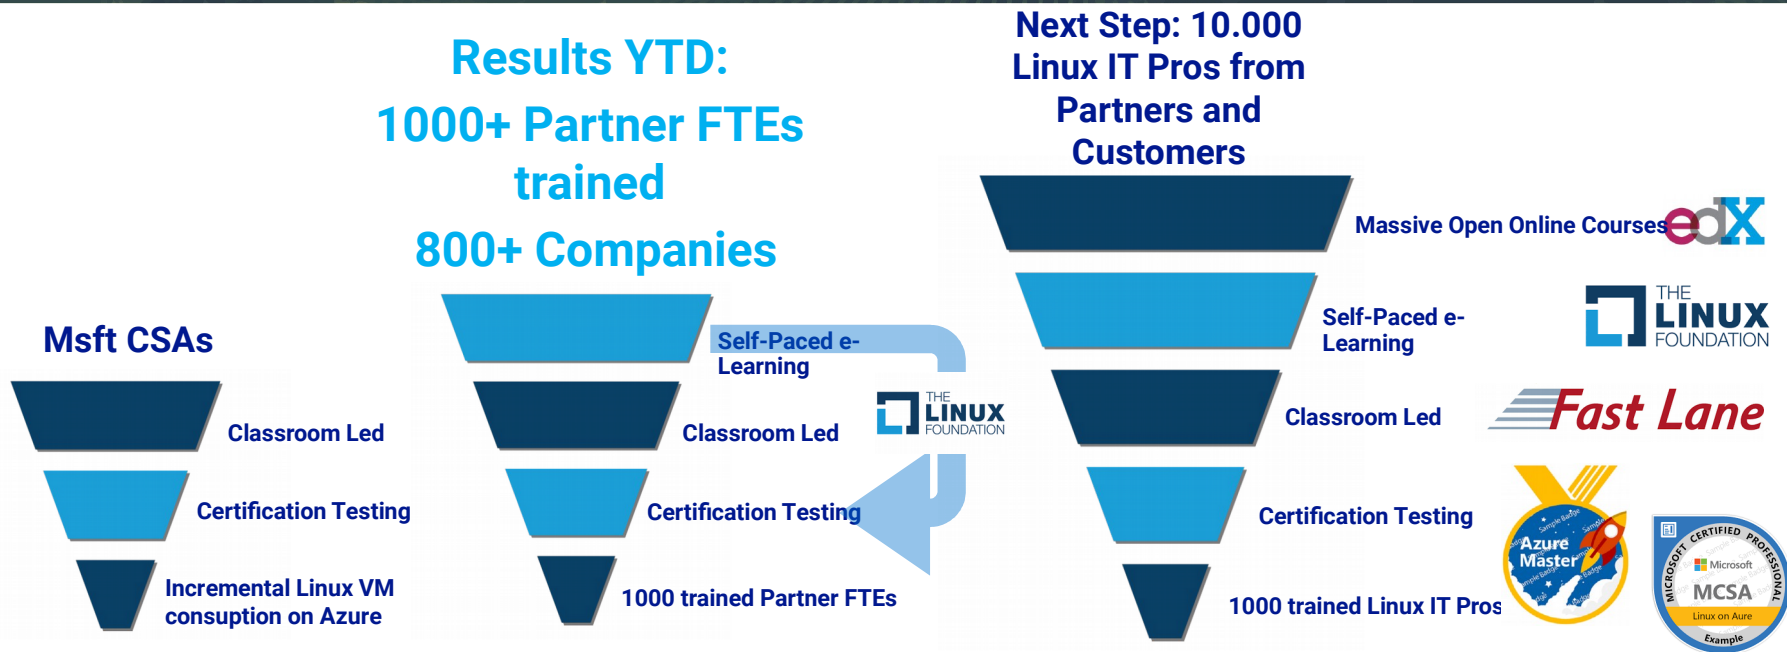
Results YTD:

1000+ Partner FTEs trained

800+ Companies

Next Step: 10.000 Linux IT Pros from Partners and Customers

Msft CSAs

Classroom Led

Certification Testing

Incremental Linux VM consuption on Azure

Self-Paced e-Learning

Classroom Led

Certification Testing

1000 trained Partner FTEs

THE LINUX FOUNDATION

Massive Open Online Courses

edX

Self-Paced e-Learning

THE LINUX FOUNDATION

Classroom Led

Fast Lane

Certification Testing

Azure Master

1000 trained Linux IT Pros

MICROSOFT CERTIFIED PROFESSIONAL

Microsoft

MCSA

Linux on Aure

Example